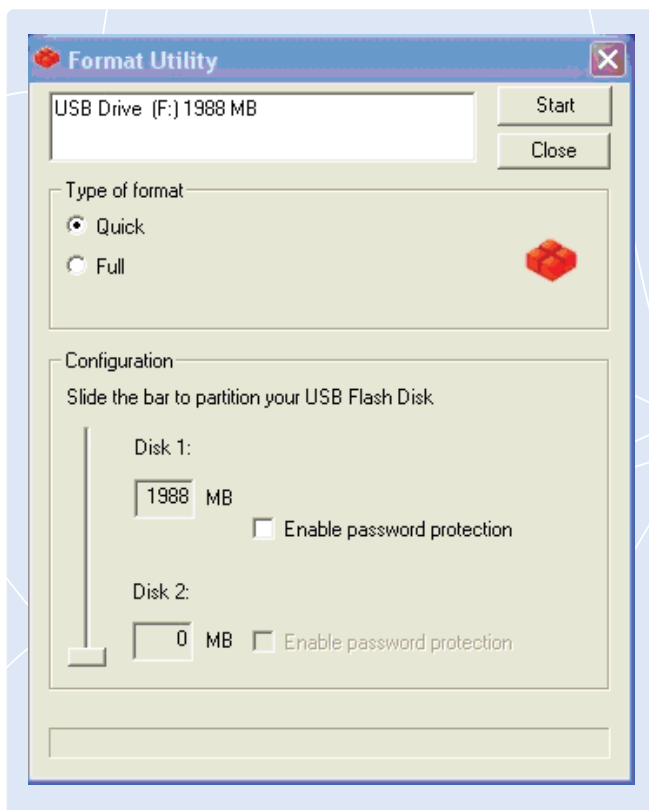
Format Utility

USB Drive (F:) 1988 MB

Start

Close

Type of format

Quick

Full

Configuration

Slide the bar to partition your USB Flash Disk

Disk 1:

1988 MB

Enable password protection

Disk 2:

0 MB

Enable password protection